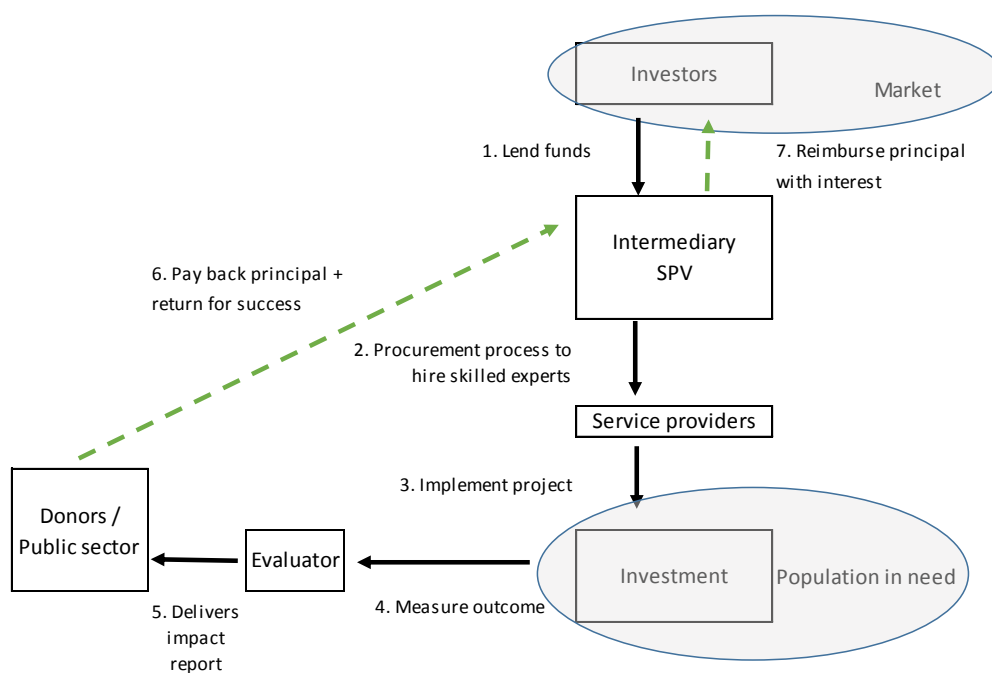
Investors

Market

1. Lend funds

7. Reimburse principal with interest

Intermediary SPV

6. Pay back principal + return for success

2. Procurement process to hire skilled experts

Service providers

3. Implement project

Donors / Public sector

Evaluator

Investment

Population in need

5. Delivers impact report

4. Measure outcome